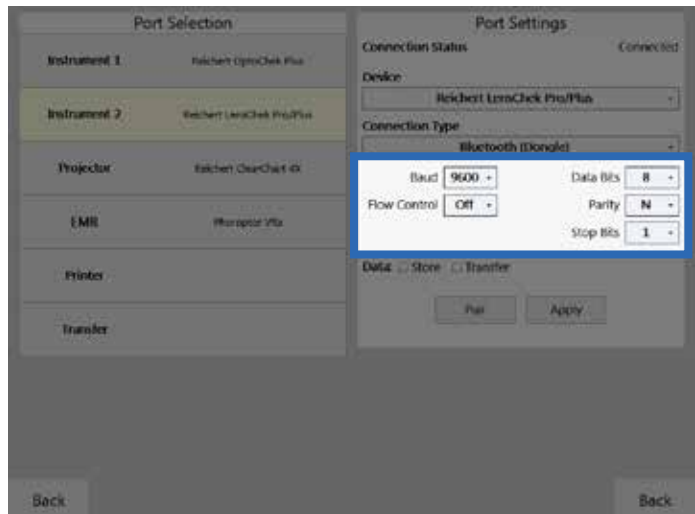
Port Selection

| Instrument 1 | Reichert OptoChek Plus |
|---|---|
| Instrument 2 | Reichert LensChek Pro/Plus |
| Projector | Reichert ClearChart 4X |
| EMR | Phoroptor VRx |
| Printer | |
| Transfer | |

Port Settings

Connection Status Connected

Device

Reichert LensChek Pro/Plus

Connection Type

Bluetooth (Dongle)

Baud 9600

Data Bits 8

Flow Control Off

Parity N

Stop Bits 1

Data Store Transfer

Pair Apply

Back

Back